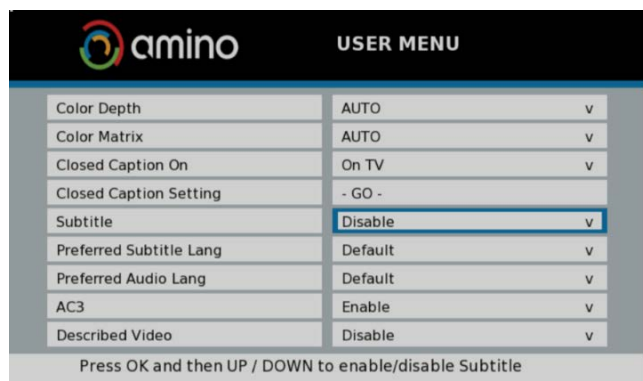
amino

USER MENU

| | |
|---|---|
| Color Depth | AUTO v |
| Color Matrix | AUTO v |
| Closed Caption On | On TV v |
| Closed Caption Setting | - GO - |
| Subtitle | Disable v |
| Preferred Subtitle Lang | Default v |
| Preferred Audio Lang | Default v |
| AC3 | Enable v |
| Described Video | Disable v |

Press OK and then UP / DOWN to enable/disable Subtitle